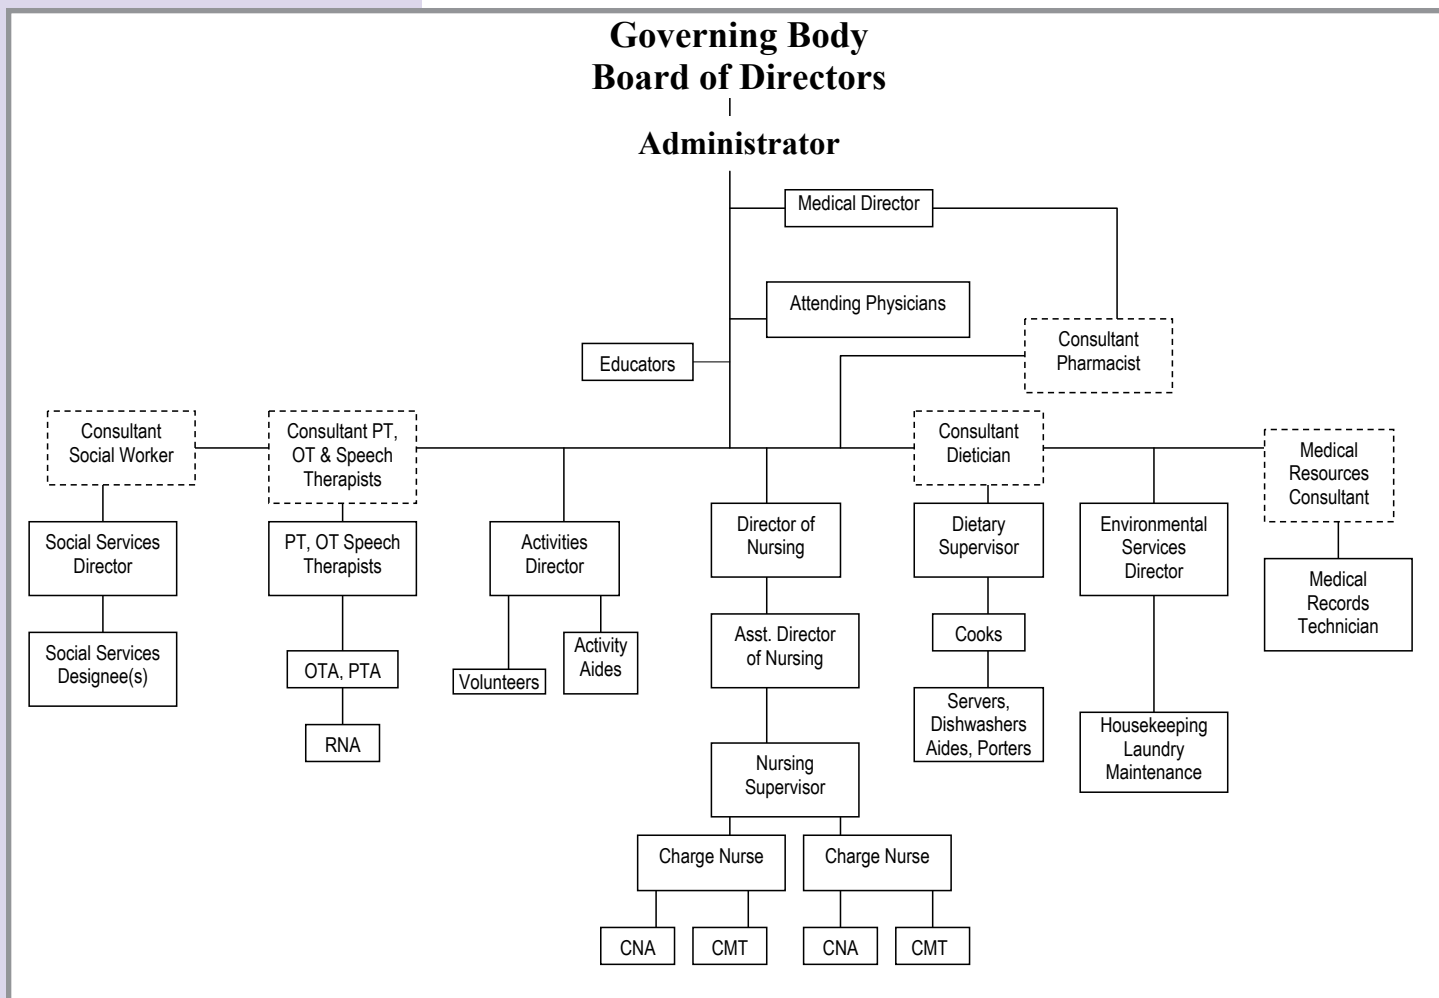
Governing Body
Board of Directors

Administrator

Medical Director

Attending Physicians

Educators

Consultant Pharmacist

Consultant Social Worker

Consultant PT, OT & Speech Therapists

Consultant Dietician

Medical Resources Consultant

Social Services Director

Social Services Designee(s)

PT, OT Speech Therapists

OTA, PTA

RNA

Activities Director

Volunteers

Activity Aides

Director of Nursing

Asst. Director of Nursing

Nursing Supervisor

Charge Nurse

Charge Nurse

CNA

CMT

CNA

CMT

Dietary Supervisor

Cooks

Servers, Dishwashers Aides, Porters

Environmental Services Director

Housekeeping Laundry Maintenance

Medical Records Technician